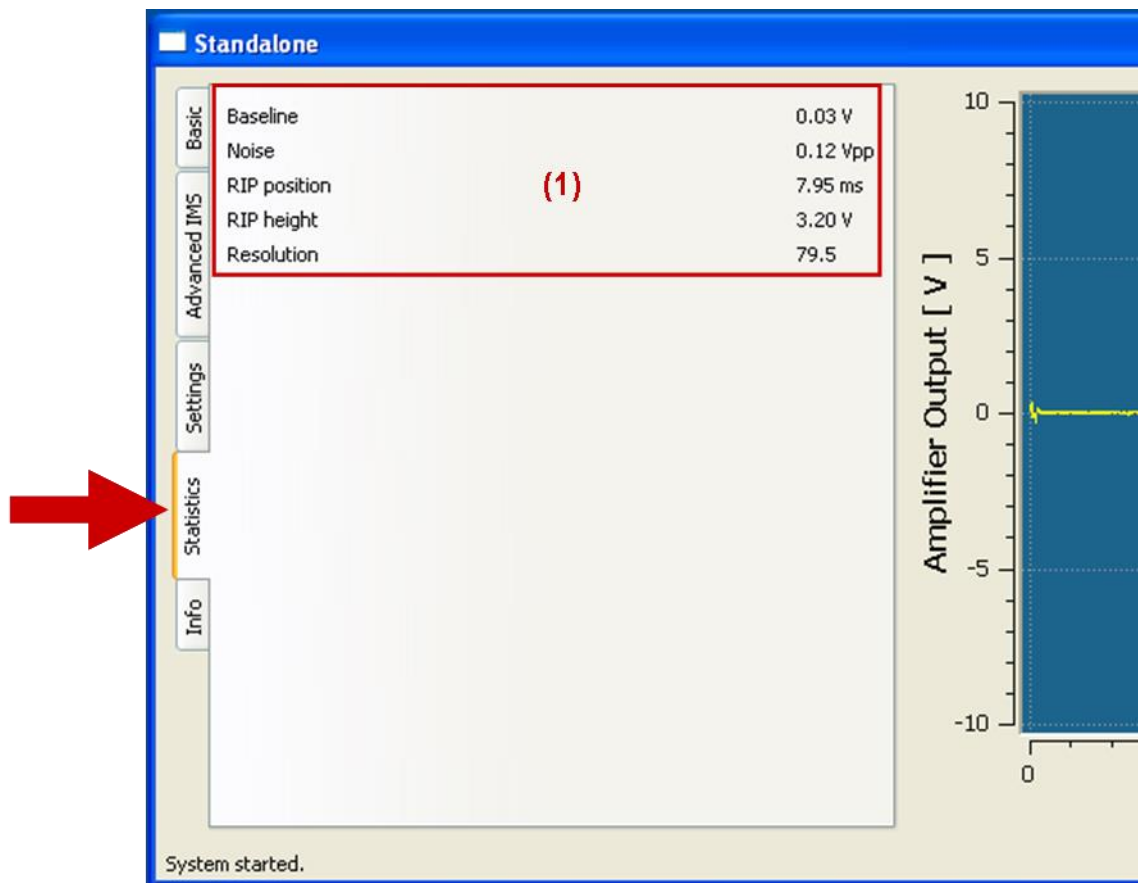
Standalone

Basic
Advanced IMS
Settings
Statistics
Info

| Baseline | 0.03 V |
|---|---|
| Noise | 0.12 Vpp |
| RIP position | 7.95 ms |
| RIP height | 3.20 V |
| Resolution | 79.5 |

(1)

Amplifier Output [ V ]

10
5
0
-5
-10
0

System started.